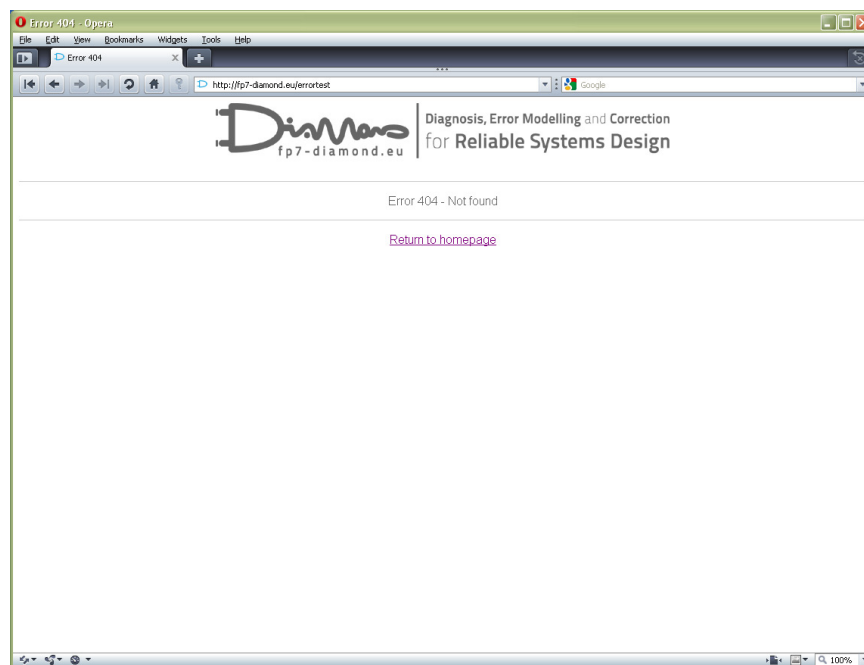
Error 404 - Opera

File Edit View Bookmarks Widgets Tools Help

Error 404

http://fp7-diamond.eu/errortest

Google

DiaMond
fp7-diamond.eu

Diagnosis, Error Modelling and Correction
for Reliable Systems Design

Error 404 - Not found

Return to homepage

100%